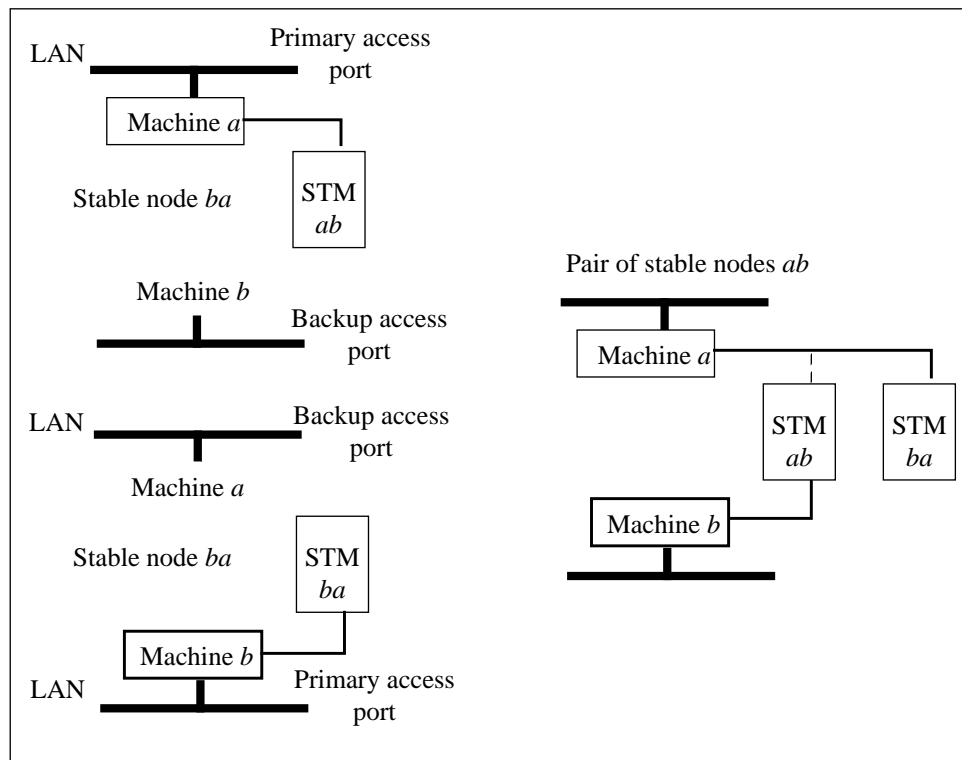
LAN

Primary access port

Machine *a*

Stable node *ba*

STM *ab*

Machine *b*

Backup access port

LAN

Backup access port

Machine *a*

Stable node *ba*

STM *ba*

Machine *b*

LAN

Primary access port

Pair of stable nodes *ab*

Machine *a*

STM *ab*

STM *ba*

Machine *b*